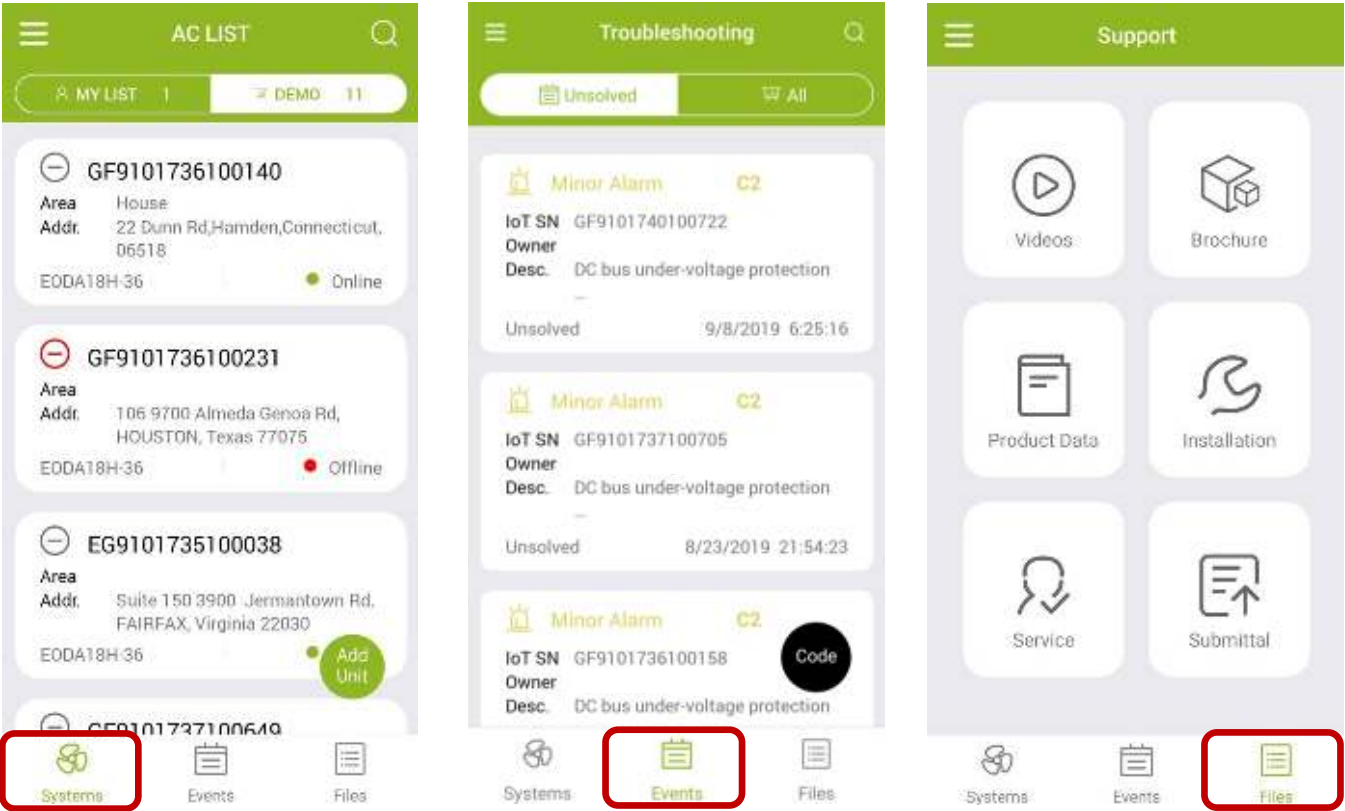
AC LIST

MY LIST 1

DEMO 11

GF9101736100140
Area House
Addr. 22 Dunn Rd,Hamden,Connecticut, 06518
E0DA18H-36 Online

GF9101736100231
Area
Addr. 106 9700 Almeda Genoa Rd, HOUSTON, Texas 77075
E0DA18H-36 Offline

EG9101735100038
Area
Addr. Suite 150 3900 Jermantown Rd. FAIRFAX, Virginia 22030
E0DA18H-36

Add Unit

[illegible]

Systems Events Files

Troubleshooting

Unsolved All

Minor Alarm C2
IoT SN GF9101740100722
Owner
Desc. DC bus under-voltage protection
Unsolved 9/8/2019 6:25:16

Minor Alarm C2
IoT SN GF9101737100705
Owner
Desc. DC bus under-voltage protection
Unsolved 8/23/2019 21:54:23

Minor Alarm C2
IoT SN GF9101736100158
Owner
Desc. DC bus under-voltage protection

Code

Systems Events Files

Support

Videos Brochure

Product Data Installation

Service Submittal

Systems Events Files